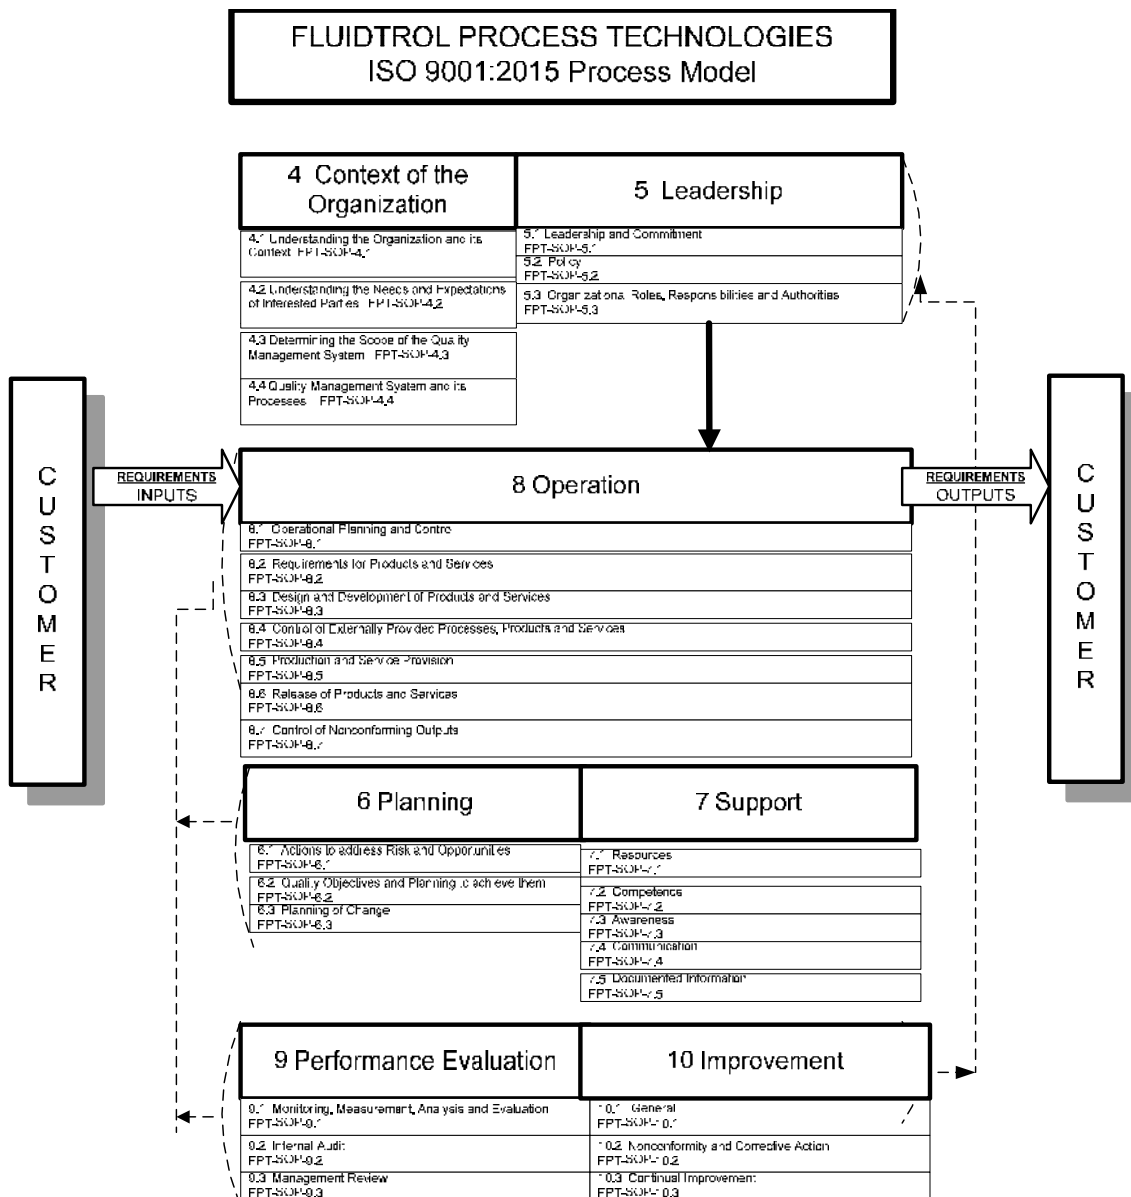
FLUIDTROL PROCESS TECHNOLOGIES
ISO 9001:2015 Process Model

4 Context of the Organization

4.1 Understanding the Organization and its Context FPT-SOP-4.1

4.2 Understanding the Needs and Expectations of Interested Parties FPT-SOP-4.2

4.3 Determining the Scope of the Quality Management System FPT-SOP-4.3

4.4 Quality Management System and its Processes FPT-SOP-4.4

5 Leadership

5.1 Leadership and Commitment FPT-SOP-5.1

5.2 Policy FPT-SOP-5.2

5.3 Organizational Roles, Responsibilities and Authorities FPT-SOP-5.3

CUSTOMER

REQUIREMENTS INPUTS

8 Operation

8.1 Operational Planning and Control FPT-SOP-8.1

8.2 Requirements for Products and Services FPT-SOP-8.2

8.3 Design and Development of Products and Services FPT-SOP-8.3

8.4 Control of Externally Provided Processes, Products and Services FPT-SOP-8.4

8.5 Production and Service Provision FPT-SOP-8.5

8.6 Release of Products and Services FPT-SOP-8.6

8.7 Control of Nonconforming Outputs FPT-SOP-8.7

REQUIREMENTS OUTPUTS

CUSTOMER

6 Planning

6.1 Actions to address Risk and Opportunities FPT-SOP-6.1

6.2 Quality Objectives and Planning to achieve them FPT-SOP-6.2

6.3 Planning of Change FPT-SOP-6.3

7 Support

7.1 Resources FPT-SOP-7.1

7.2 Competence FPT-SOP-7.2

7.3 Awareness FPT-SOP-7.3

7.4 Communication FPT-SOP-7.4

7.5 Documented Information FPT-SOP-7.5

9 Performance Evaluation

9.1 Monitoring, Measurement, Analysis and Evaluation FPT-SOP-9.1

9.2 Internal Audit FPT-SOP-9.2

9.3 Management Review FPT-SOP-9.3

10 Improvement

10.1 General FPT-SOP-10.1

10.2 Nonconformity and Corrective Action FPT-SOP-10.2

10.3 Continual Improvement FPT-SOP-10.3